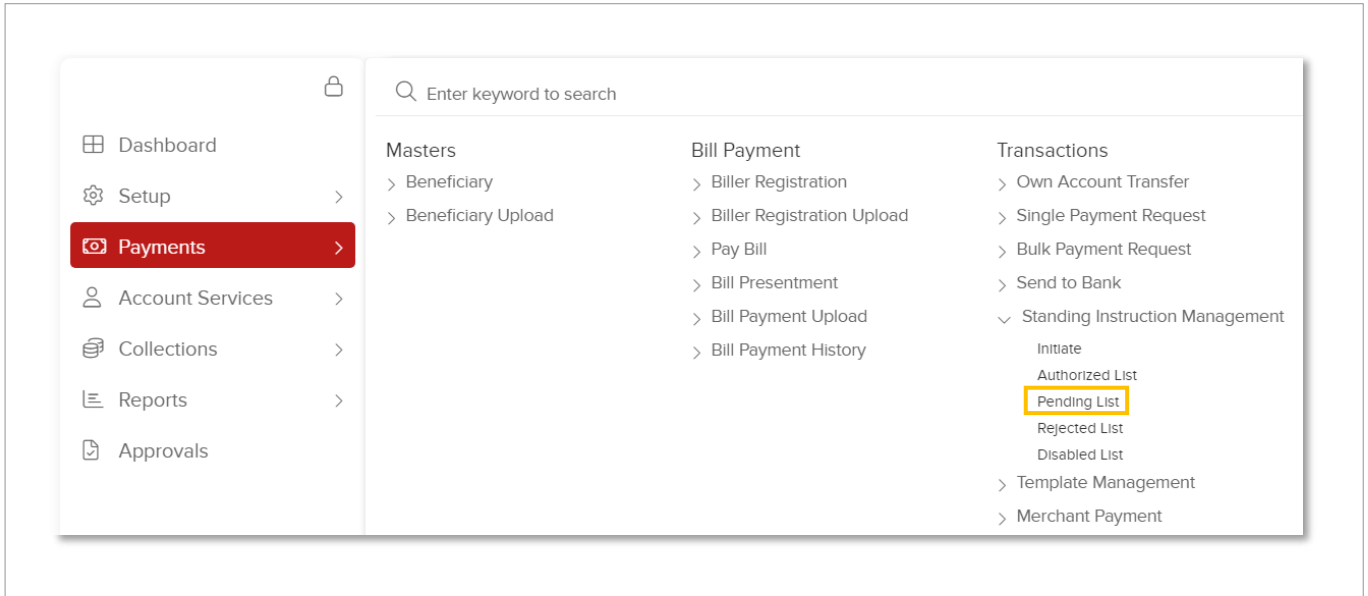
Dashboard
Setup
Payments
Account Services
Collections
Reports
Approvals

Enter keyword to search

Masters
Beneficiary
Beneficiary Upload

Bill Payment
Biller Registration
Biller Registration Upload
Pay Bill
Bill Presentment
Bill Payment Upload
Bill Payment History

Transactions
Own Account Transfer
Single Payment Request
Bulk Payment Request
Send to Bank
Standing Instruction Management
Initiate
Authorized List
Pending List
Rejected List
Disabled List
Template Management
Merchant Payment